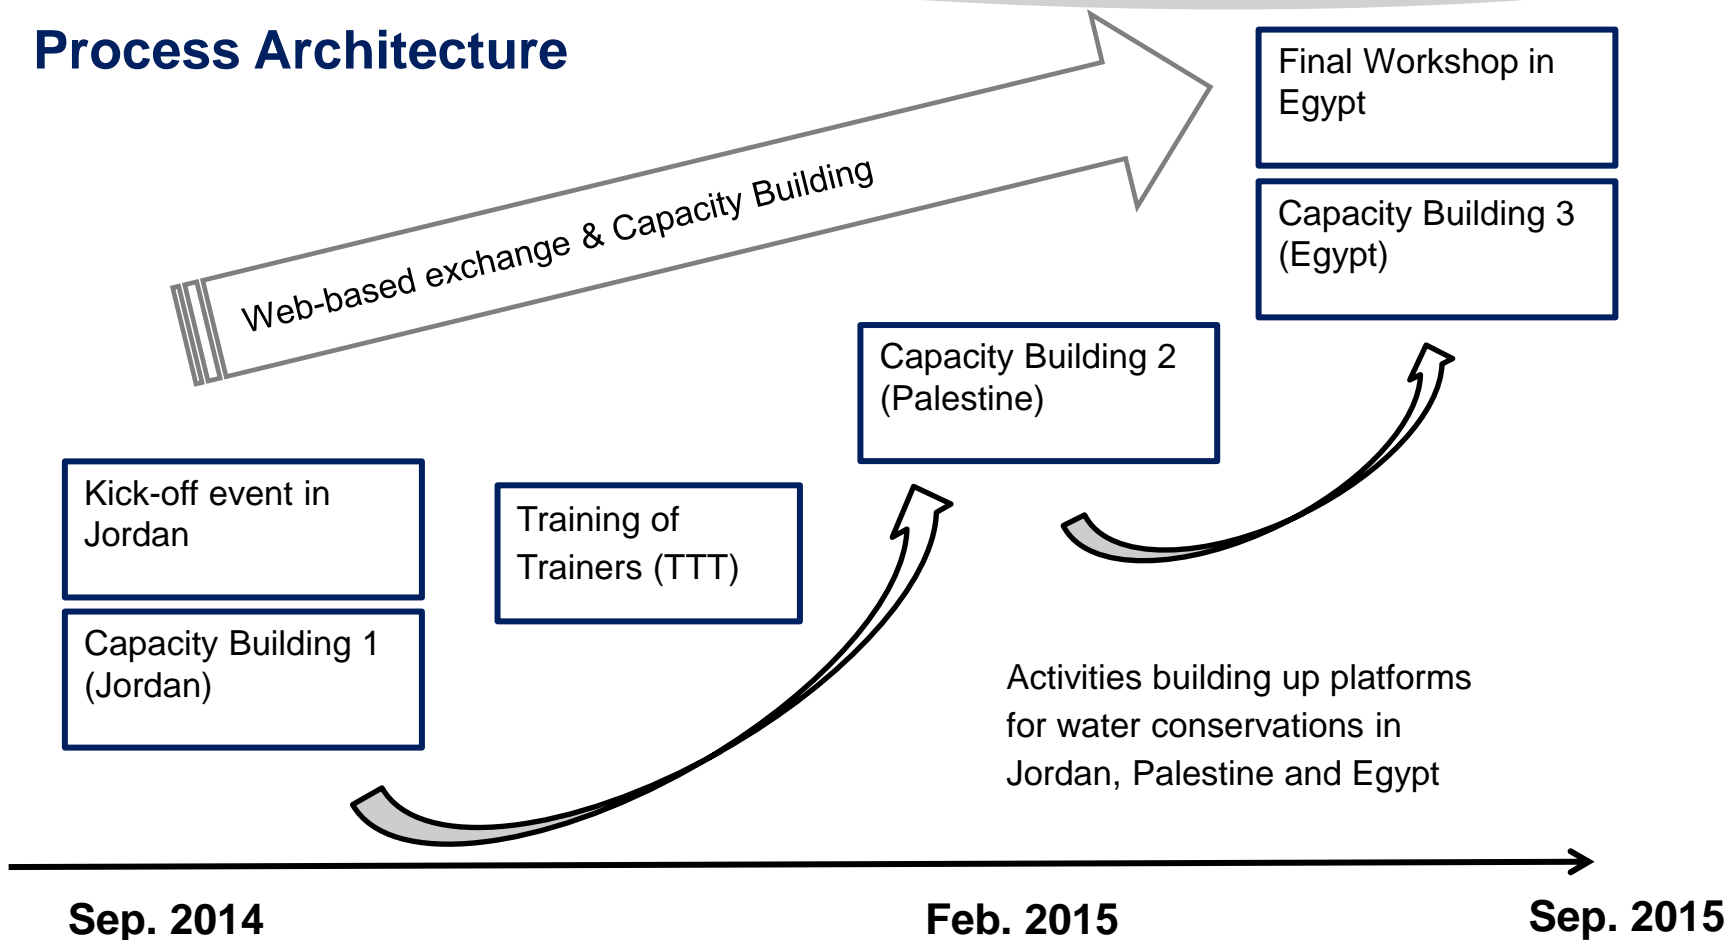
Process Architecture

Web-based exchange & Capacity Building

Final Workshop in Egypt

Capacity Building 3 (Egypt)

Capacity Building 2 (Palestine)

Kick-off event in Jordan

Capacity Building 1 (Jordan)

Training of Trainers (TTT)

Activities building up platforms for water conservations in Jordan, Palestine and Egypt

Sep. 2014

Feb. 2015

Sep. 2015